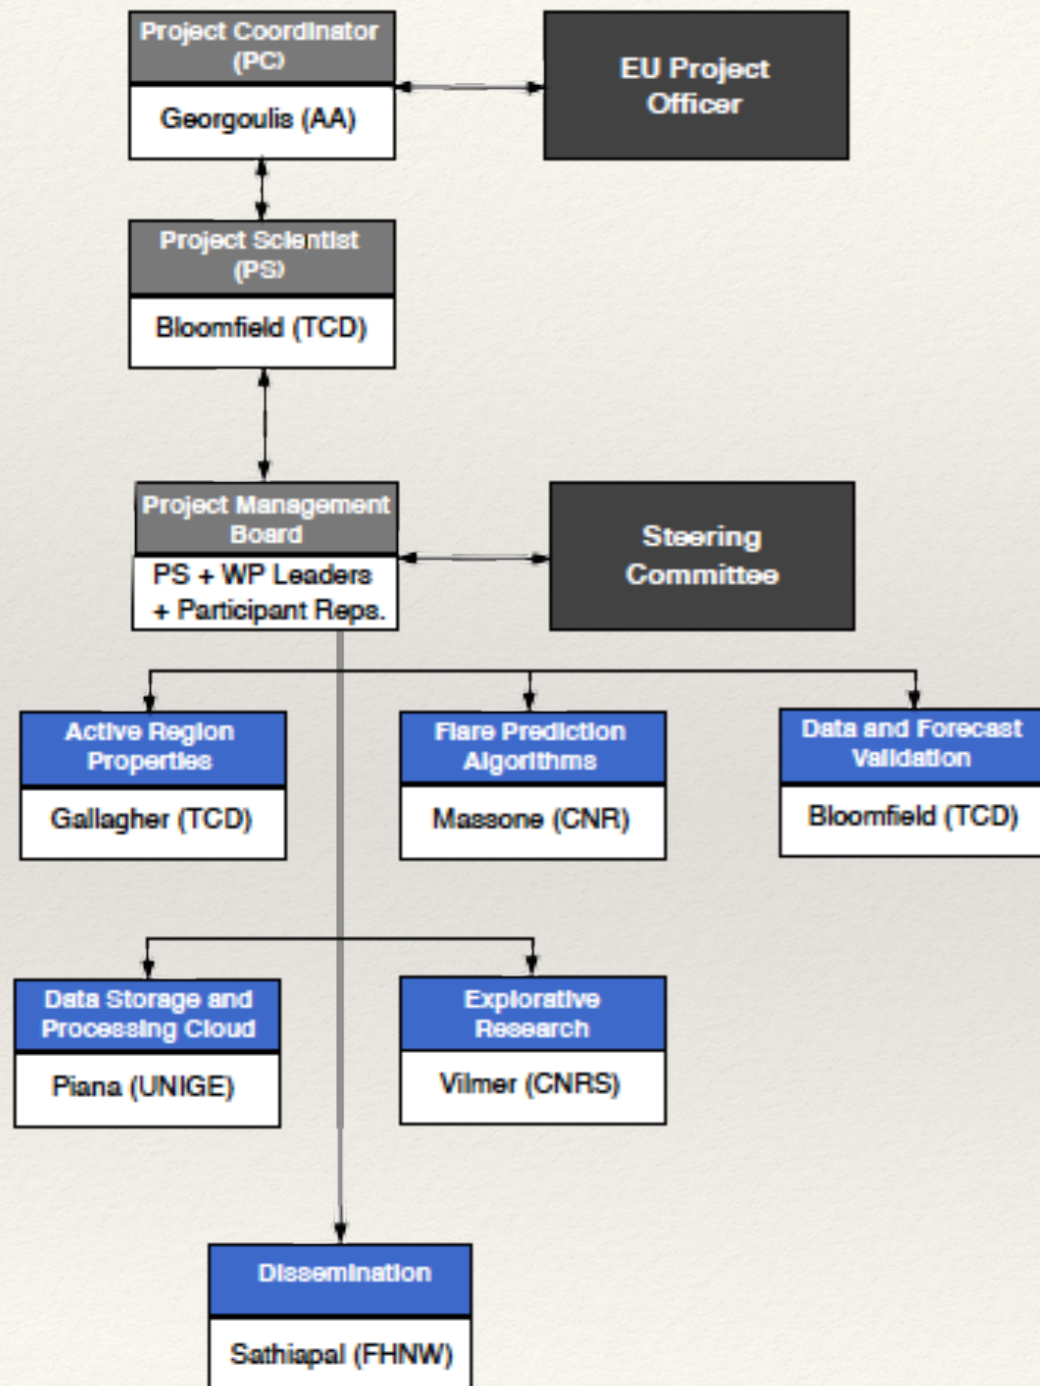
Project Coordinator (PC)

Georgoulis (AA)

EU Project Officer

Project Scientist (PS)

Bloomfield (TCD)

Project Management Board

PS + WP Leaders + Participant Reps.

Steering Committee

Active Region Properties

Gallagher (TCD)

Flare Prediction Algorithms

Massone (CNR)

Data and Forecast Validation

Bloomfield (TCD)

Data Storage and Processing Cloud

Piana (UNIGE)

Explorative Research

Vilmer (CNRS)

Dissemination

Sathiapal (FHNW)